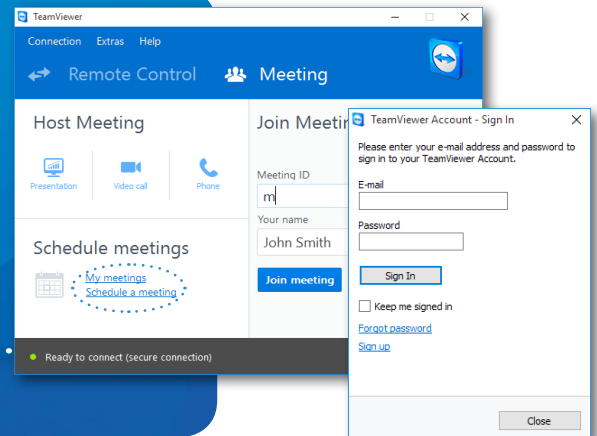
TeamViewer

Connection Extras Help

Remote Control Meeting

Host Meeting

Presentation Video call Phone

Schedule meetings

My meetings
Schedule a meeting

Join Meeti

Meeting ID

m

Your name

John Smith

Join meeting

Ready to connect (secure connection)

TeamViewer Account - Sign In

Please enter your e-mail address and password to sign in to your TeamViewer Account.

E-mail

Password

Sign In

Keep me signed in

Forgot password

Sign up

Close